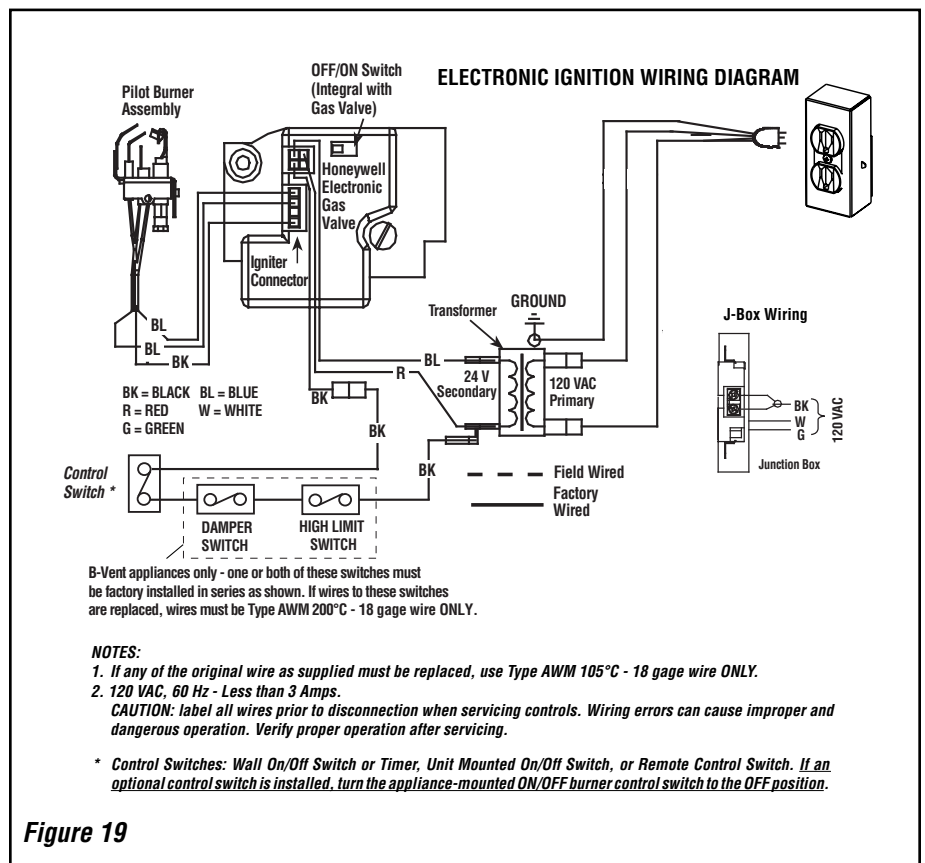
ELECTRONIC IGNITION WIRING DIAGRAM

Pilot Burner Assembly

OFF/ON Switch (Integral with Gas Valve)

Honeywell Electronic Gas Valve

Igniter Connector

BL
BL
BK

Transformer

GROUND

BL

R

24 V Secondary

120 VAC Primary

BK

BK

BK

BK = BLACK BL = BLUE
R = RED W = WHITE
G = GREEN

J-Box Wiring

BK
W
G
120 VAC

Junction Box

Control Switch *

DAMPER SWITCH

HIGH LIMIT SWITCH

Field Wired

Factory Wired

B-Vent appliances only - one or both of these switches must be factory installed in series as shown. If wires to these switches are replaced, wires must be Type AWM 200°C - 18 gage wire ONLY.

NOTES:
1. If any of the original wire as supplied must be replaced, use Type AWM 105°C - 18 gage wire ONLY.
2. 120 VAC, 60 Hz - Less than 3 Amps.
CAUTION: label all wires prior to disconnection when servicing controls. Wiring errors can cause improper and dangerous operation. Verify proper operation after servicing.

* Control Switches: Wall On/Off Switch or Timer, Unit Mounted On/Off Switch, or Remote Control Switch. If an optional control switch is installed, turn the appliance-mounted ON/OFF burner control switch to the OFF position.

Figure 19